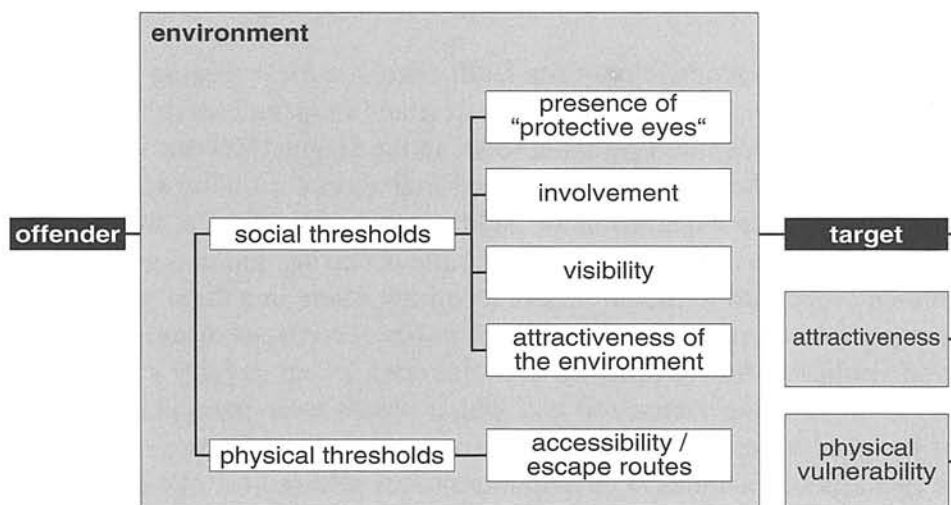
environment

offender

social thresholds

presence of "protective eyes"

involvement

visibility

attractiveness of the environment

physical thresholds

accessibility / escape routes

target

attractiveness

physical vulnerability